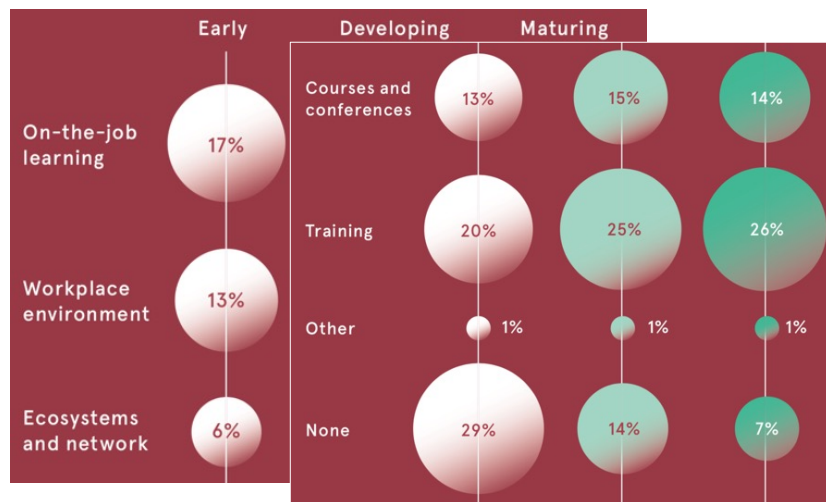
| | Early | Developing | Maturing |
|---|---|---|---|
| On-the-job learning | 17% | | |
| Workplace environment | 13% | | |
| Ecosystems and network | 6% | | |

| | | | |
|---|---|---|---|
| Courses and conferences | 13% | 15% | 14% |
| Training | 20% | 25% | 26% |
| Other | 1% | 1% | 1% |
| None | 29% | 14% | 7% |